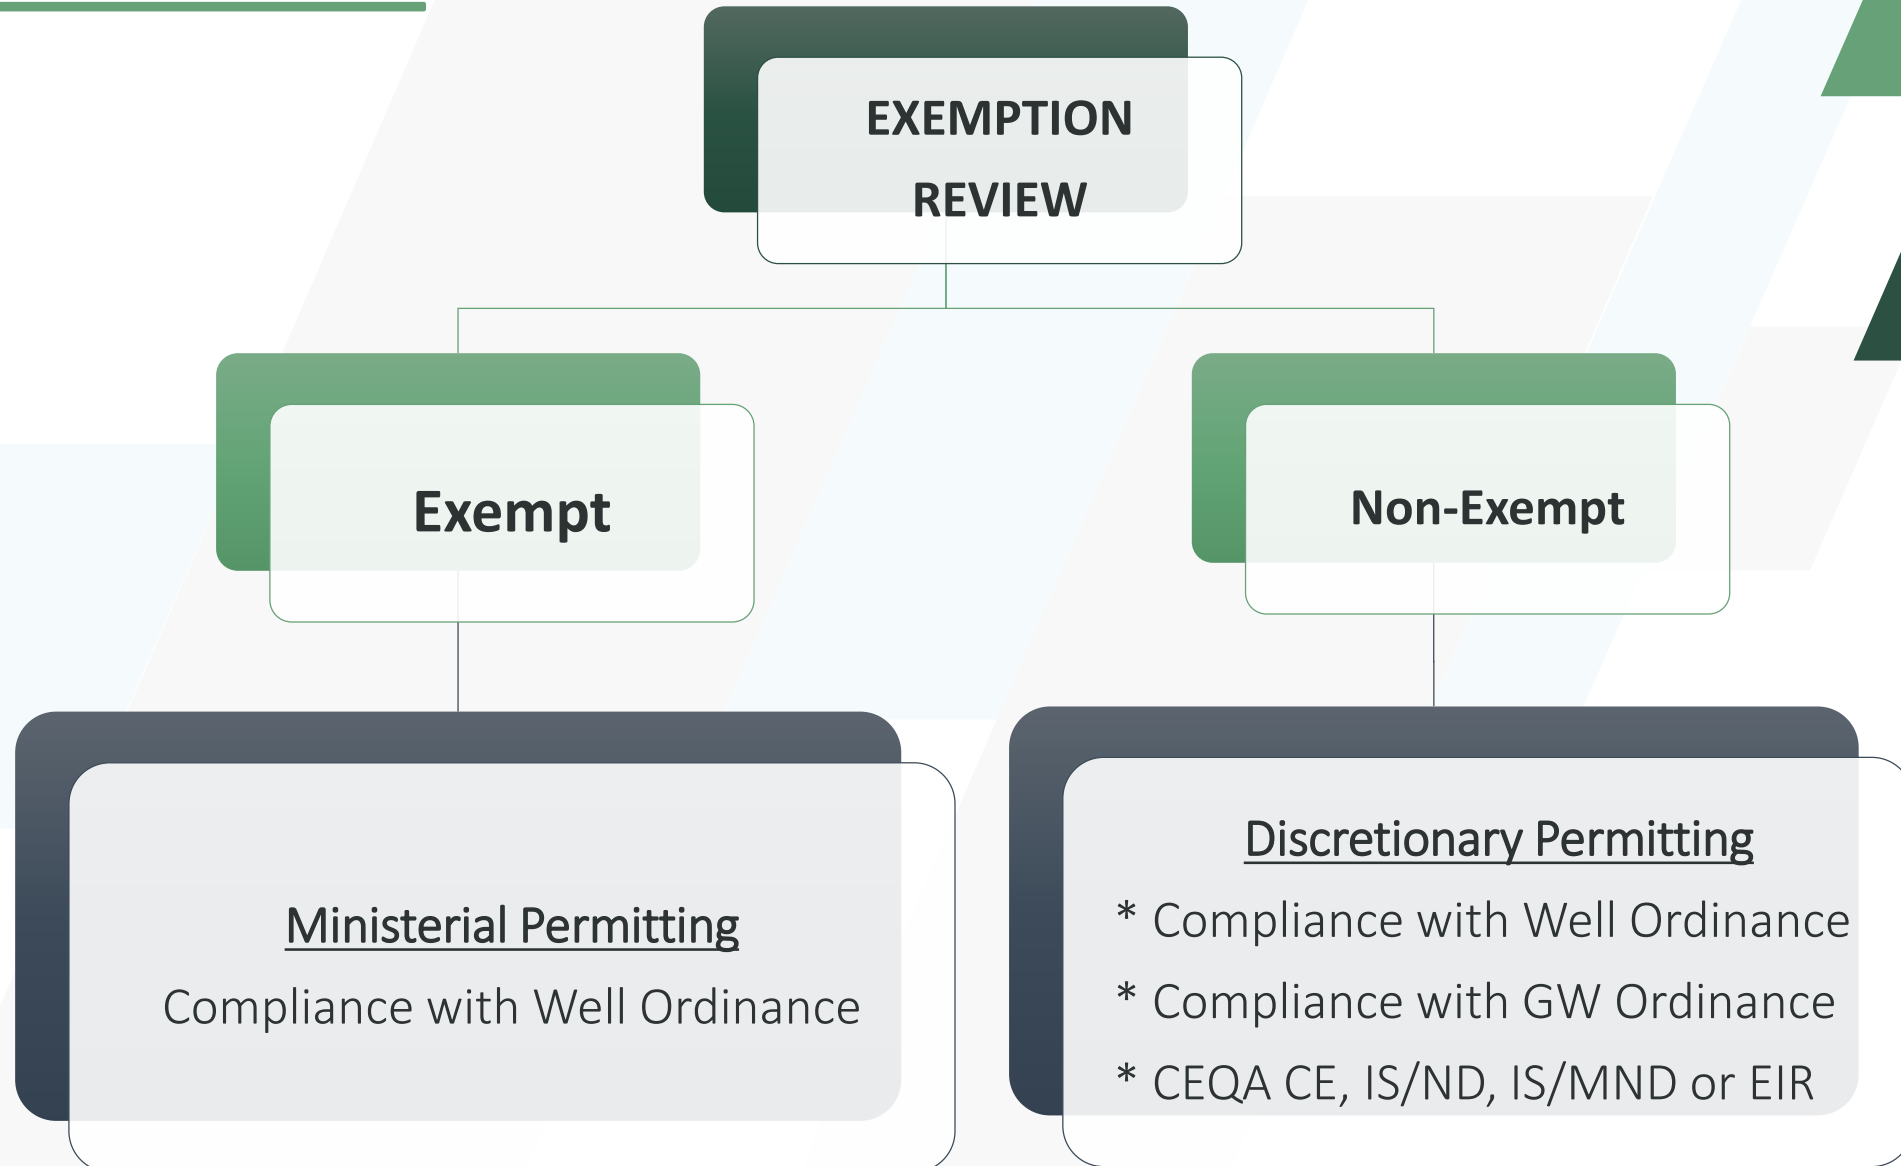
EXEMPTION REVIEW

Exempt

Non-Exempt

Ministerial Permitting

Compliance with Well Ordinance

Discretionary Permitting

* Compliance with Well Ordinance

* Compliance with GW Ordinance

* CEQA CE, IS/ND, IS/MND or EIR